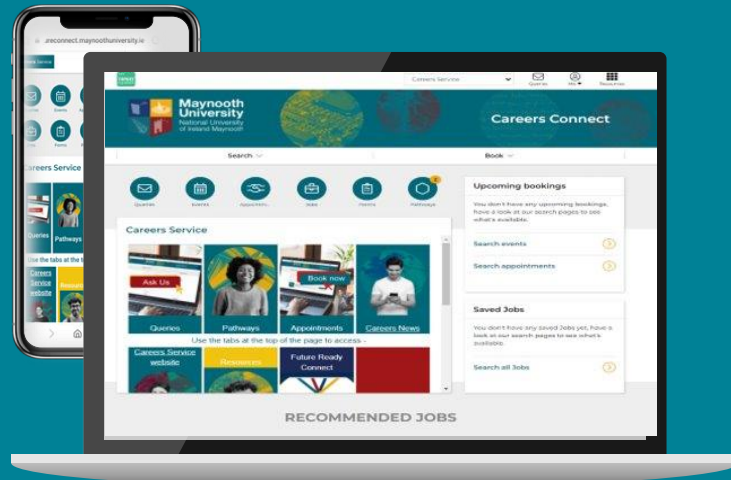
.reconnect.maynoothuniversity.ie

Careers Service

Queries

Pathways

Use the tabs at the t

Careers Service website

Resourc

Careers Service

Queries

Me

Resources

Maynooth University
National University of Ireland Maynooth

Careers Connect

Search

Book

Queries

Events

Appointm...

Jobs

Hours

Pathways

Careers Service

Ask Us

Book now

Queries

Pathways

Appointments

Careers News

Use the tabs at the top of the page to access -

Careers Service website

Resources

Future Ready Connect

Upcoming bookings

You don't have any upcoming bookings, have a look at our search pages to see what's available.

Search events

Search appointments

Saved Jobs

You don't have any saved Jobs yet, have a look at our search pages to see what's available.

Search all Jobs

RECOMMENDED JOBS